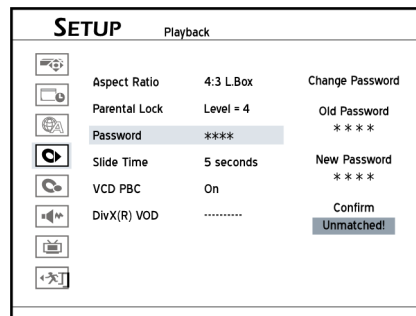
SETUP Playback

| | | |
|---|---|---|
| Aspect Ratio | 4:3 L.Box | Change Password |
| Parental Lock | Level = 4 | Old Password **** |
| Password | **** | |
| Slide Time | 5 seconds | New Password **** |
| VCD PBC | On | |
| DivX(R) VOD | ---------- | Confirm Unmatched! |